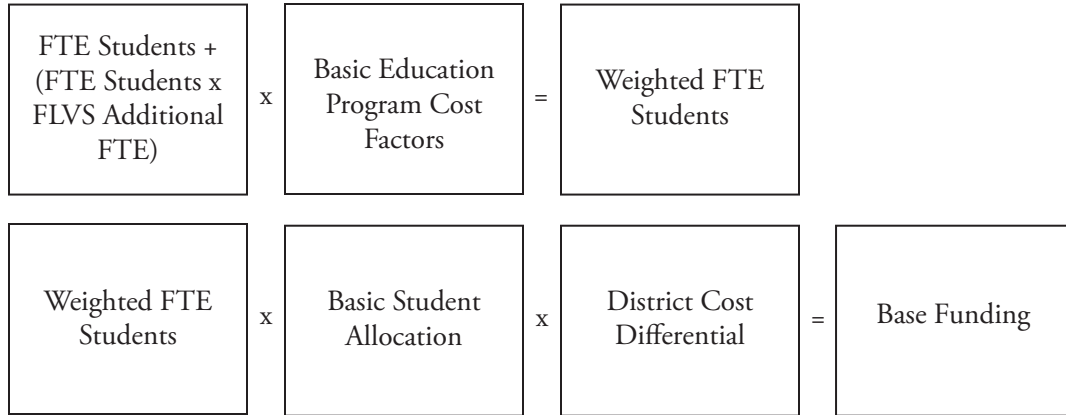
FTE Students + (FTE Students x FLVS Additional FTE)

x

Basic Education Program Cost Factors

=

Weighted FTE Students

Weighted FTE Students

x

Basic Student Allocation

x

District Cost Differential

=

Base Funding